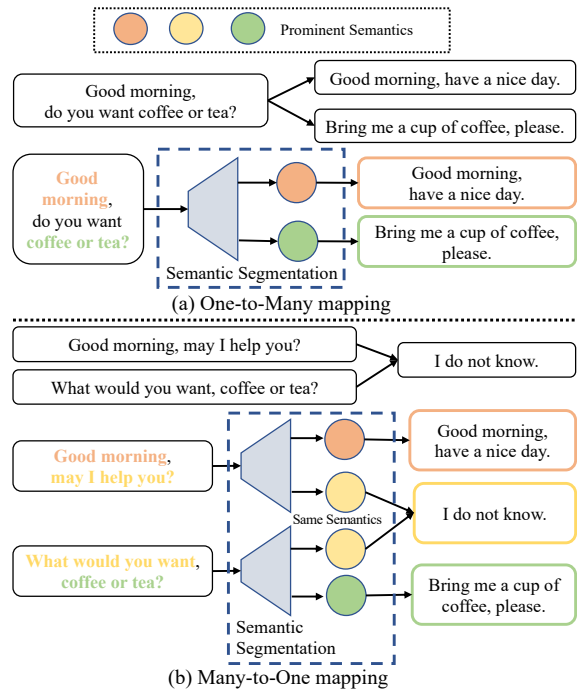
Prominent Semantics

Good morning, do you want coffee or tea?

Good morning, have a nice day.

Bring me a cup of coffee, please.

Good morning, do you want coffee or tea?

Semantic Segmentation

Good morning, have a nice day.

Bring me a cup of coffee, please.

(a) One-to-Many mapping

Good morning, may I help you?

What would you want, coffee or tea?

I do not know.

Good morning, may I help you?

Good morning, have a nice day.

Same Semantics

I do not know.

What would you want, coffee or tea?

Bring me a cup of coffee, please.

Semantic Segmentation

(b) Many-to-One mapping